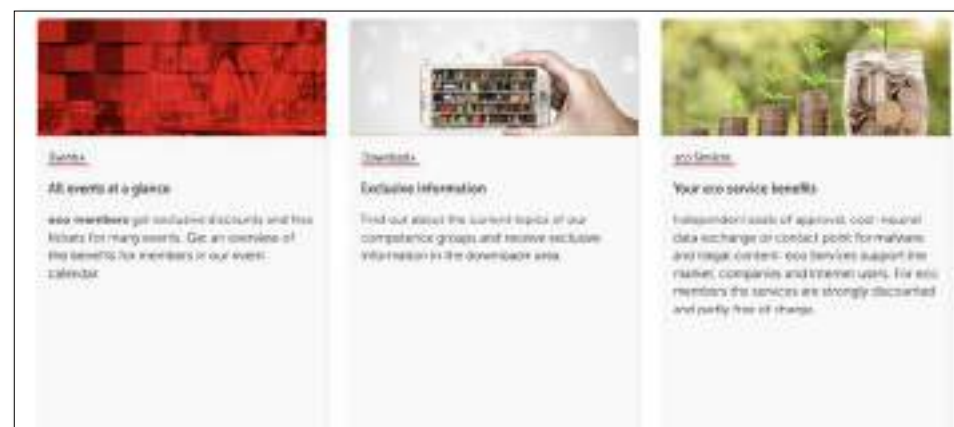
Events

All events at a glance

eco members get exclusive discounts and free tickets for many events. Get an overview of the benefits for members in our event calendar.

Downloads

Exclusive information

Find out about the current topics of our competence groups and receive exclusive information in the download area.

eco Services

Your eco service benefits

Independent seals of approval, cost-neutral data exchange or contact point for malware and illegal content: eco Services support the market, companies and internet users. For eco members the services are strongly discounted and partly free of charge.